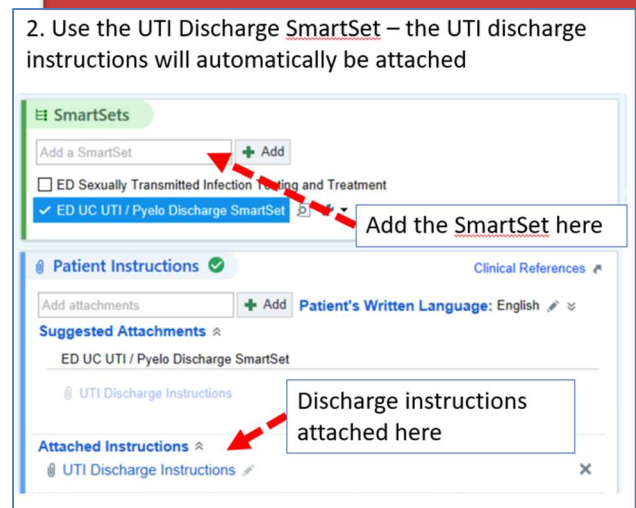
2. Use the UTI Discharge SmartSet – the UTI discharge instructions will automatically be attached

SmartSets

Add a SmartSet

Add

ED Sexually Transmitted Infection T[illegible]ing and Treatment

ED UC UTI / Pyelo Discharge SmartSet

Add the SmartSet here

Patient Instructions

Clinical References

Add attachments

Add

Patient's Written Language: English

Suggested Attachments

ED UC UTI / Pyelo Discharge SmartSet

UTI Discharge Instructions

Discharge instructions attached here

Attached Instructions

UTI Discharge Instructions